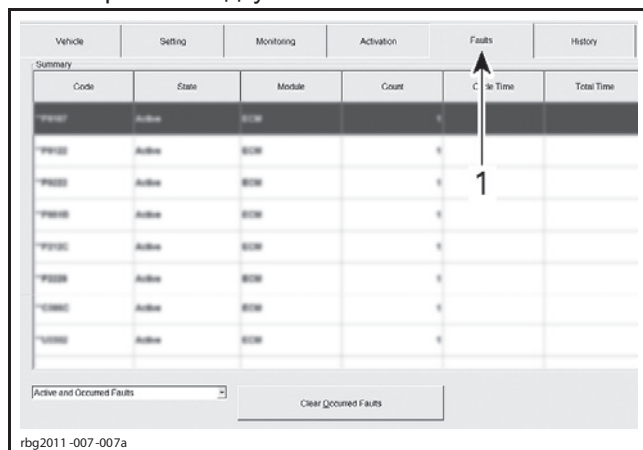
| Vehicle | Setting | Monitoring | Activation | Faults | History |
|---|---|---|---|---|---|

Summary

| Code | State | Module | Count | C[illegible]e Time | Total Time |
|---|---|---|---|---|---|
| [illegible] | Active | ECM | 1 | | |
| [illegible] | Active | ECM | 1 | | |
| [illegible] | Active | ECM | 1 | | |
| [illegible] | Active | ECM | 1 | | |
| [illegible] | Active | ECM | 1 | | |
| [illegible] | Active | ECM | 1 | | |
| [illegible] | Active | ECM | 1 | | |
| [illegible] | Active | ECM | 1 | | |

1

Active and Occurred Faults

Clear Occurred Faults

rbg2011-007-007a